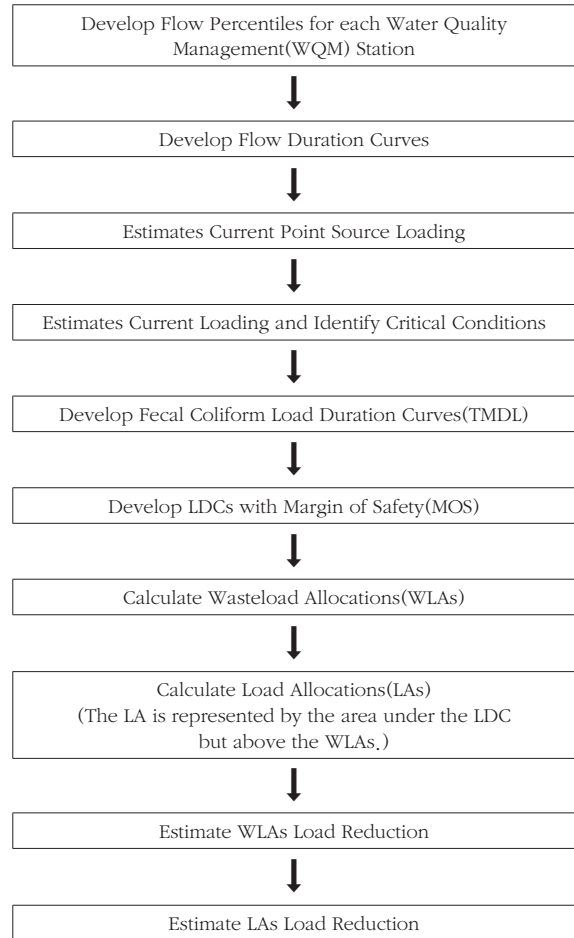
Develop Flow Percentiles for each Water Quality Management(WQM) Station

Develop Flow Duration Curves

Estimates Current Point Source Loading

Estimates Current Loading and Identify Critical Conditions

Develop Fecal Coliform Load Duration Curves(TMDL)

Develop LDCs with Margin of Safety(MOS)

Calculate Wasteload Allocations(WLAs)

Calculate Load Allocations(LAs)
(The LA is represented by the area under the LDC but above the WLAs.)

Estimate WLAs Load Reduction

Estimate LAs Load Reduction